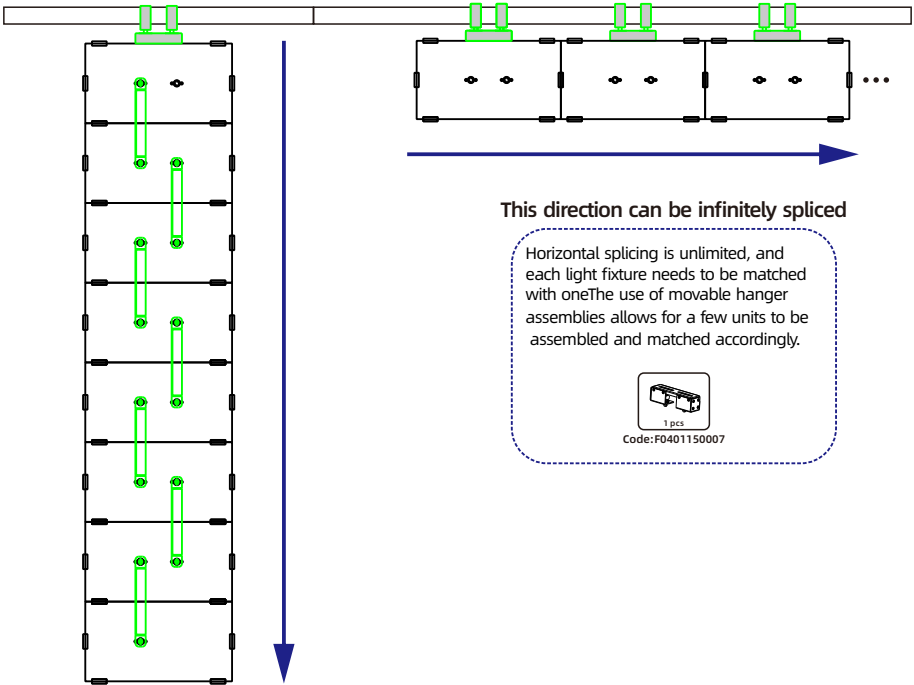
This direction can be infinitely spliced

Horizontal splicing is unlimited, and each light fixture needs to be matched with oneThe use of movable hanger assemblies allows for a few units to be assembled and matched accordingly.

1 pcs

Code:F0401150007

...